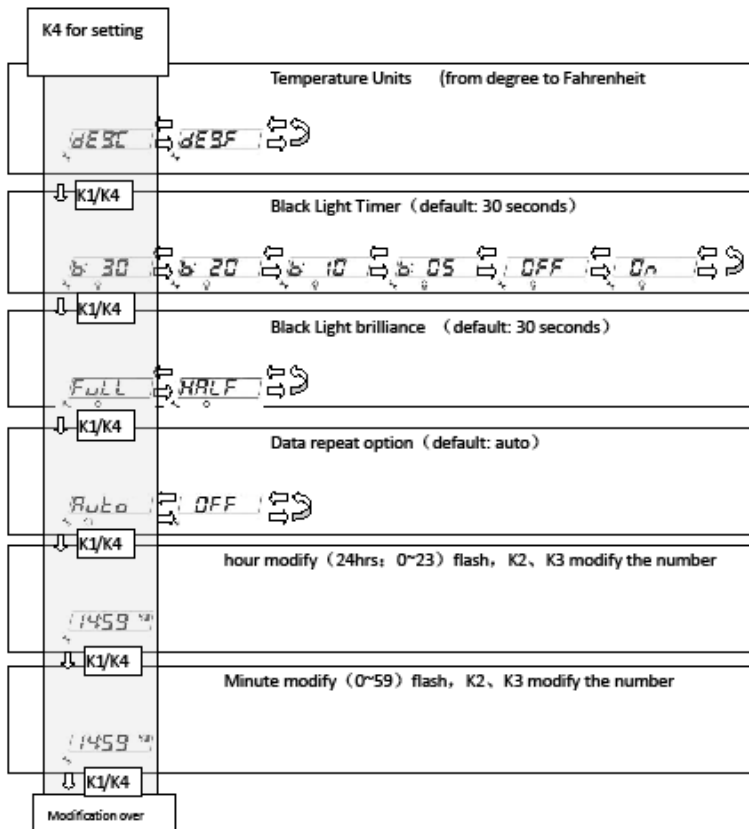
K4 for setting

Temperature Units (from degree to Fahrenheit

dEGC dEGF

K1/K4

Black Light Timer（default: 30 seconds）

b: 30 b: 20 b: 10 b: 05 OFF On

K1/K4

Black Light brilliance （default: 30 seconds）

FuLL HALF

K1/K4

Data repeat option（default: auto）

Auto OFF

K1/K4

hour modify（24hrs：0~23）flash，K2、K3 modify the number

1459

K1/K4

Minute modify（0~59）flash，K2、K3 modify the number

1459

K1/K4

Modification over